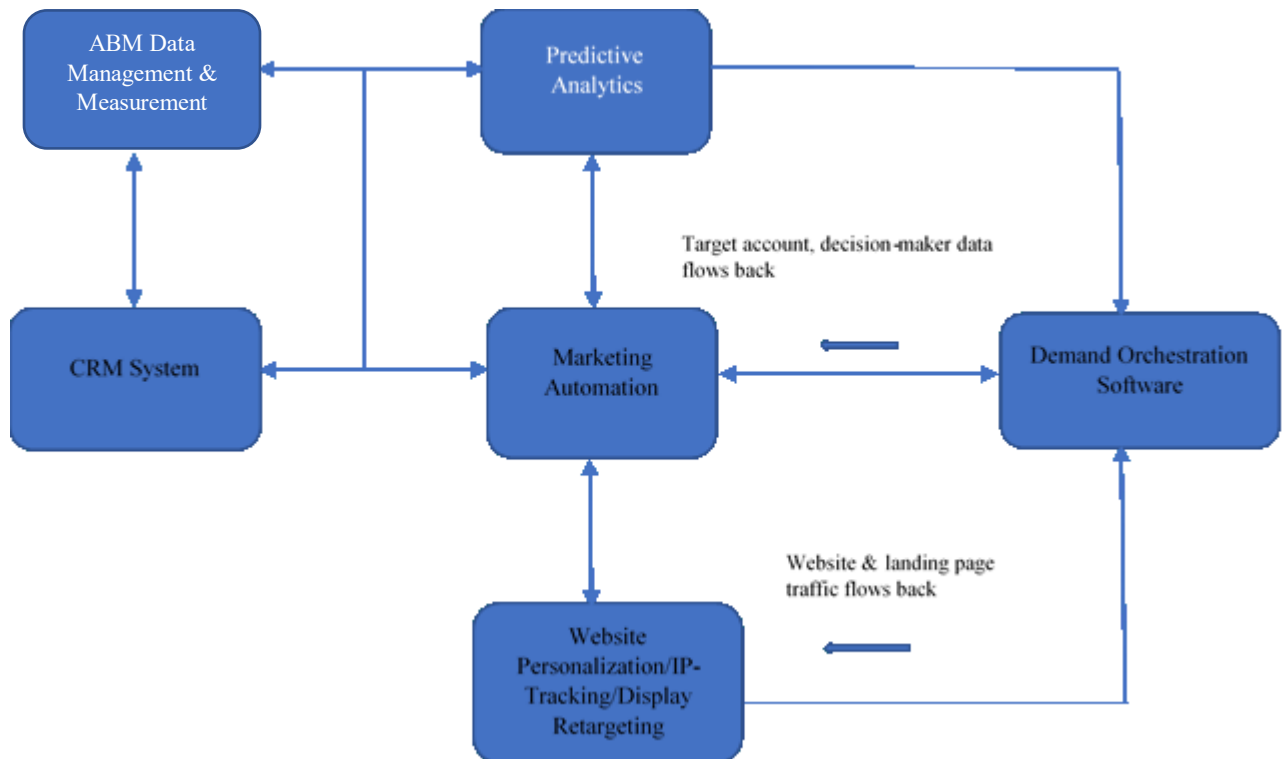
ABM Data Management & Measurement

Predictive Analytics

Target account, decision-maker data flows back

CRM System

Marketing Automation

Demand Orchestration Software

Website & landing page traffic flows back

Website Personalization/IP-Tracking/Display Retargeting